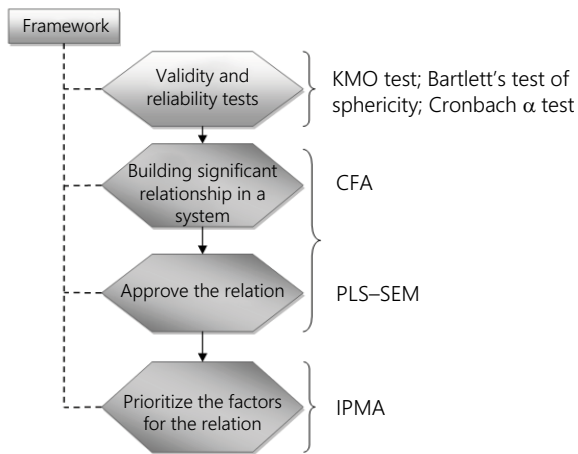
Framework

Validity and reliability tests

KMO test; Bartlett's test of sphericity; Cronbach $\alpha$ test

Building significant relationship in a system

CFA

Approve the relation

PLS–SEM

Prioritize the factors for the relation

IPMA